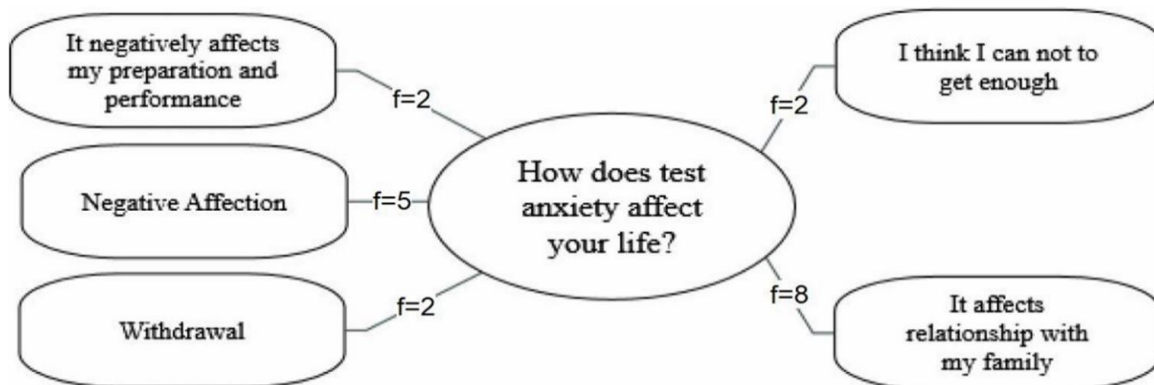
It negatively affects my preparation and performance

f=2

Negative Affection

f=5

Withdrawal

f=2

How does test anxiety affect your life?

f=2

I think I can not to get enough

f=8

It affects relationship with my family